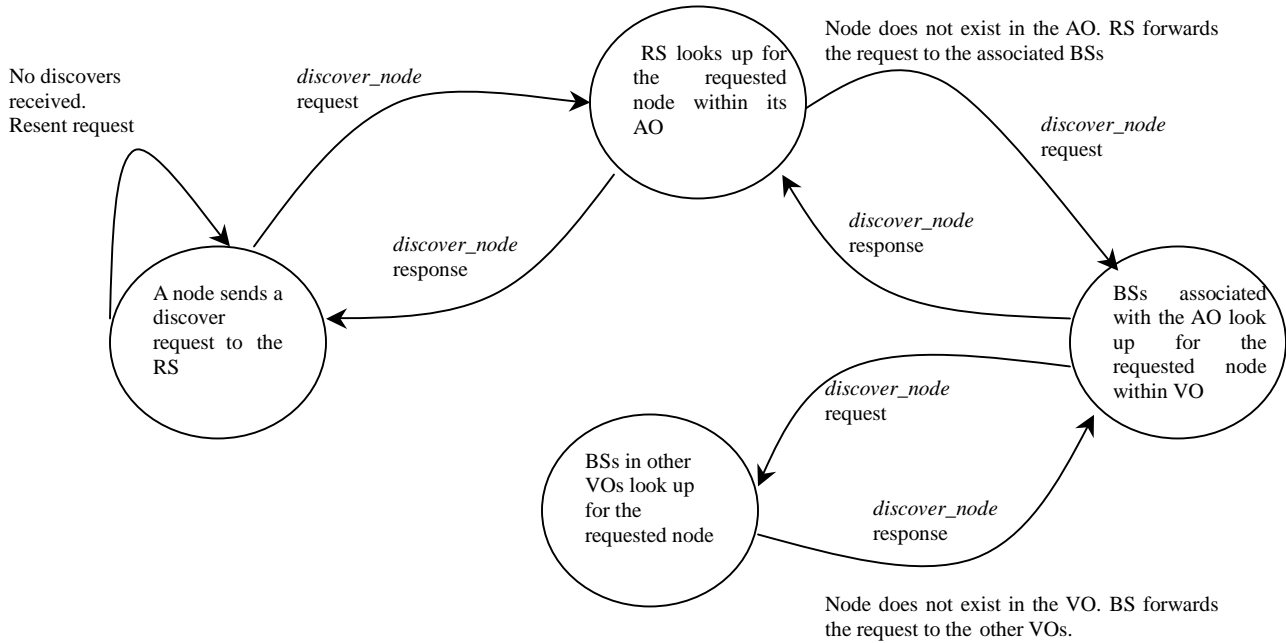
No discovers received. Resent request

*discover_node* request

RS looks up for the requested node within its AO

Node does not exist in the AO. RS forwards the request to the associated BSs

*discover_node* request

*discover_node* response

*discover_node* response

A node sends a discover request to the RS

BSs associated with the AO look up for the requested node within VO

*discover_node* request

BSs in other VOs look up for the requested node

*discover_node* response

Node does not exist in the VO. BS forwards the request to the other VOs.